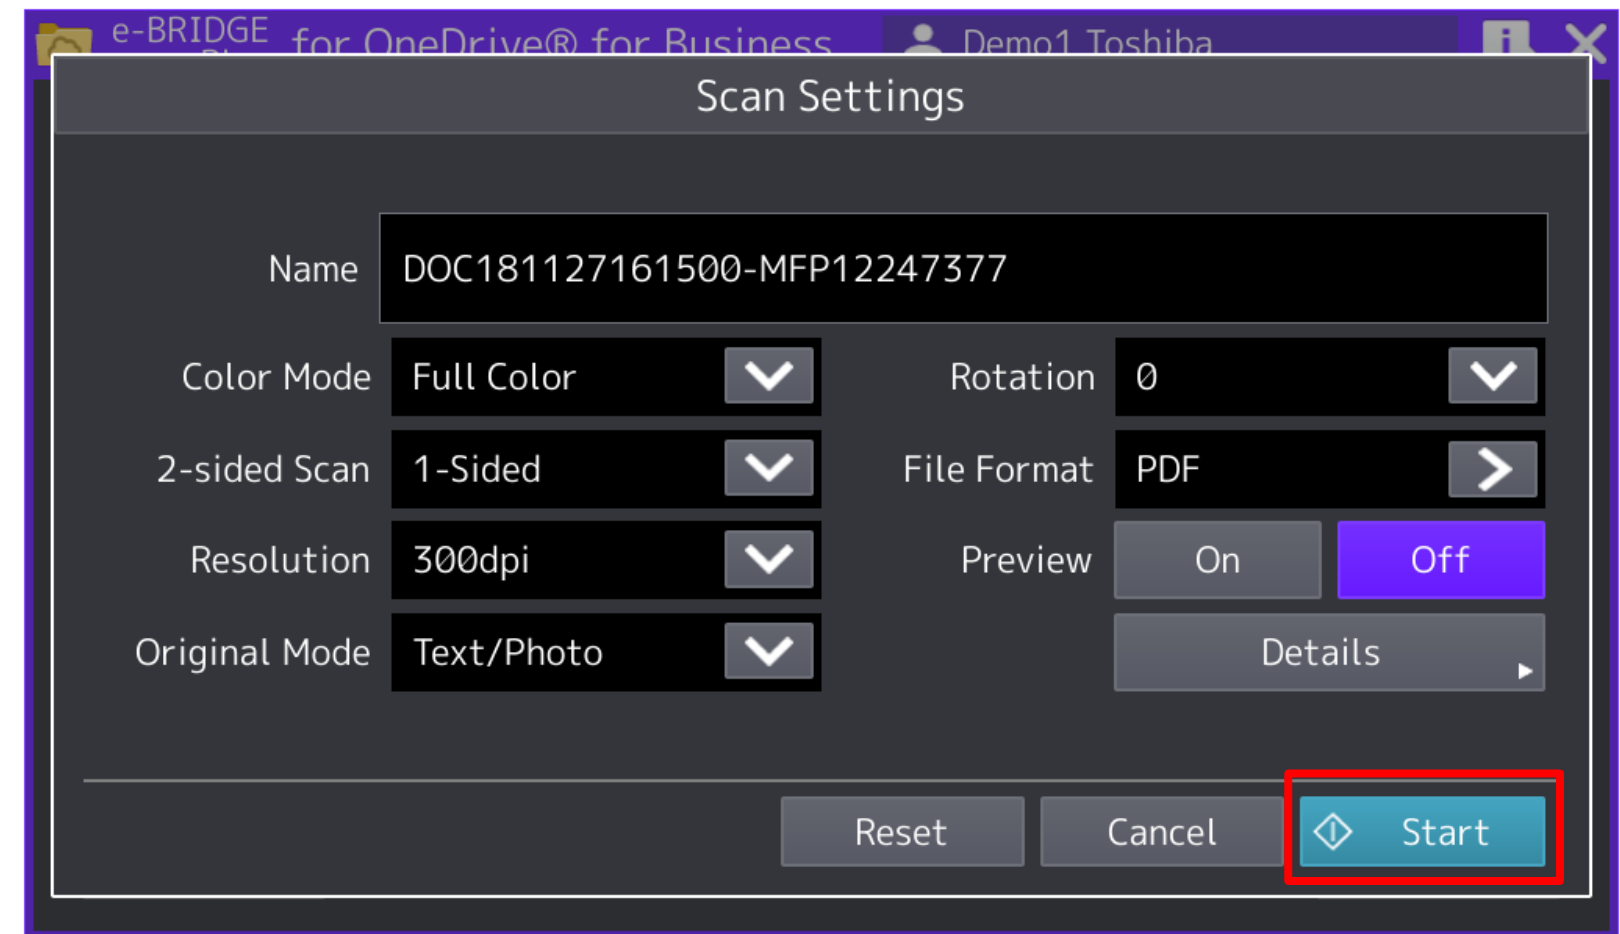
e-BRIDGE for OneDrive® for Business
Demo1 Toshiba

Scan Settings

Name DOC181127161500-MFP12247377

Color Mode Full Color
2-sided Scan 1-Sided
Resolution 300dpi
Original Mode Text/Photo

Rotation 0
File Format PDF
Preview On Off
Details

Reset Cancel Start